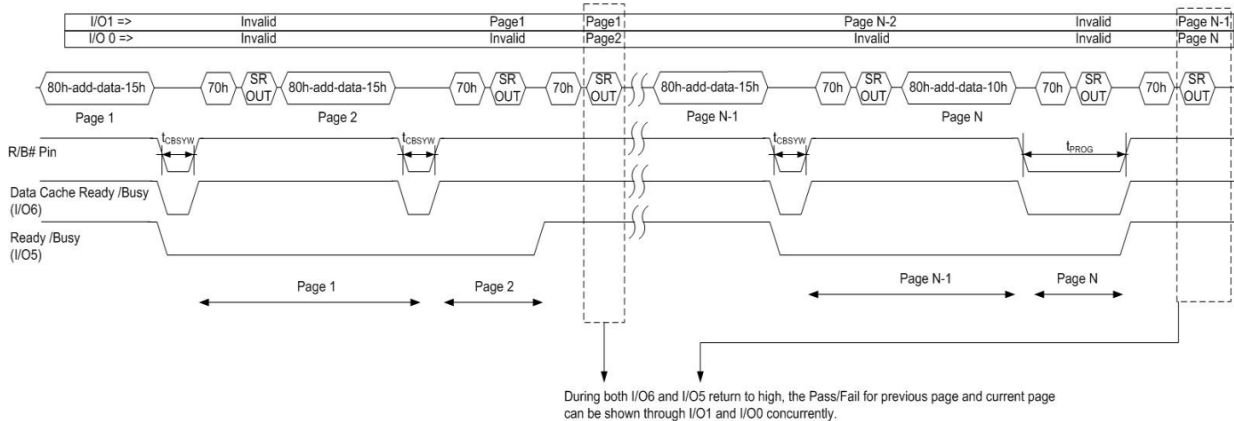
| I/O1 => | Invalid | Page1 | Page1 | Page N-2 | Invalid | Page N-1 |
|---|---|---|---|---|---|---|
| I/O 0 => | Invalid | Invalid | Page2 | Invalid | Invalid | Page N |

80h-add-data-15h
Page 1
70h
SR OUT
80h-add-data-15h
Page 2
70h
SR OUT
70h
SR OUT
80h-add-data-15h
Page N-1
70h
SR OUT
80h-add-data-10h
Page N
70h
SR OUT
70h
SR OUT

R/B# Pin
$t_{CBSYW}$
$t_{CBSYW}$
$t_{CBSYW}$
$t_{PROG}$

Data Cache Ready /Busy (I/O6)

Ready /Busy (I/O5)

Page 1
Page 2
Page N-1
Page N

During both I/O6 and I/O5 return to high, the Pass/Fail for previous page and current page can be shown through I/O1 and I/O0 concurrently.